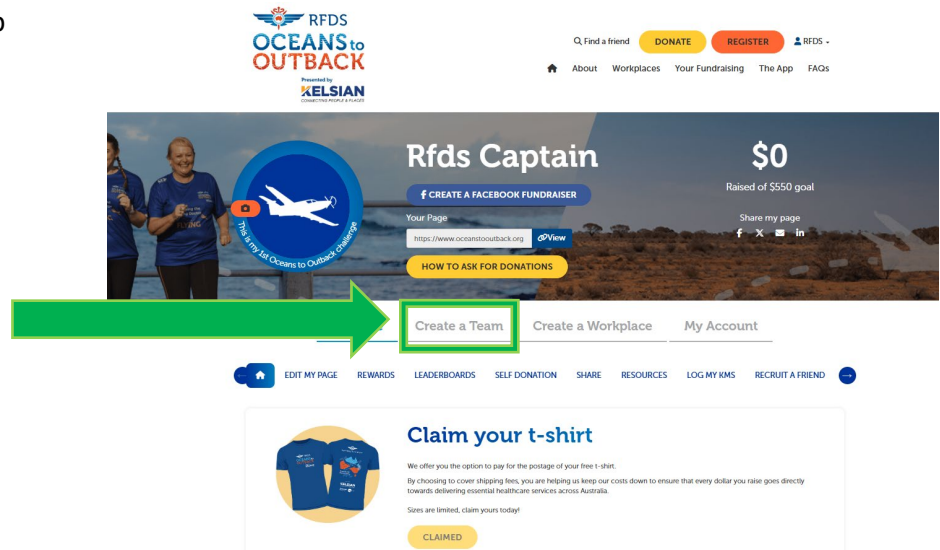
RFDS
OCEANS to OUTBACK
Presented by
KELSIAN
CONNECTING PEOPLE & PLACES

Find a friend DONATE REGISTER RFDS

About Workplaces Your Fundraising The App FAQs

This is my 1st Oceans to Outback challenge

Rfds Captain

CREATE A FACEBOOK FUNDRAISER

Your Page

https://www.oceanstooutback.org View

HOW TO ASK FOR DONATIONS

$0

Raised of $550 goal

Share my page

Create a Team Create a Workplace My Account

EDIT MY PAGE REWARDS LEADERBOARDS SELF DONATION SHARE RESOURCES LOG MY KMS RECRUIT A FRIEND

Claim your t-shirt

We offer you the option to pay for the postage of your free t-shirt.

By choosing to cover shipping fees, you are helping us keep our costs down to ensure that every dollar you raise goes directly towards delivering essential healthcare services across Australia.

Sizes are limited, claim yours today!

CLAIMED